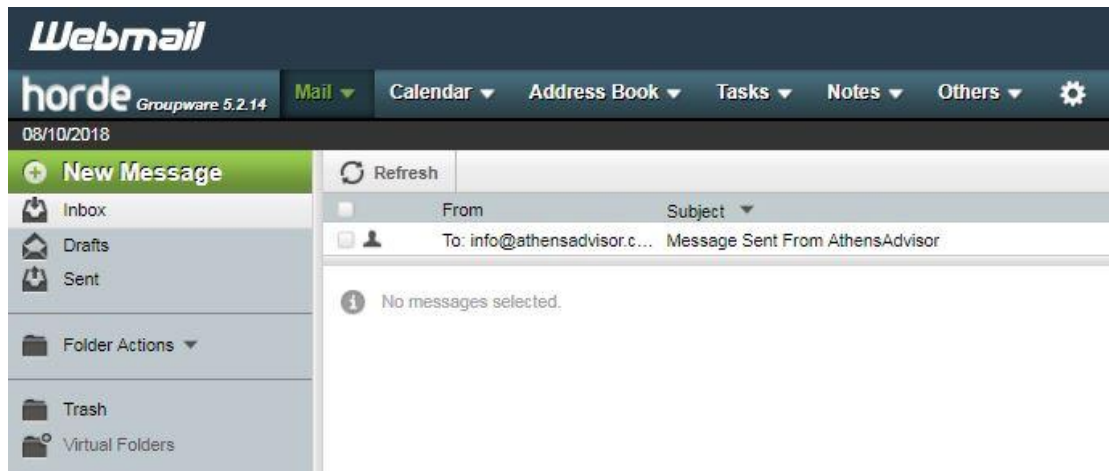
Webmail

horde Groupware 5.2.14 Mail Calendar Address Book Tasks Notes Others

08/10/2018

New Message

Refresh

Inbox

Drafts

Sent

Folder Actions

Trash

Virtual Folders

| | From | Subject |
|---|---|---|
| | To: info@athensadvisor.c… | Message Sent From AthensAdvisor |

No messages selected.